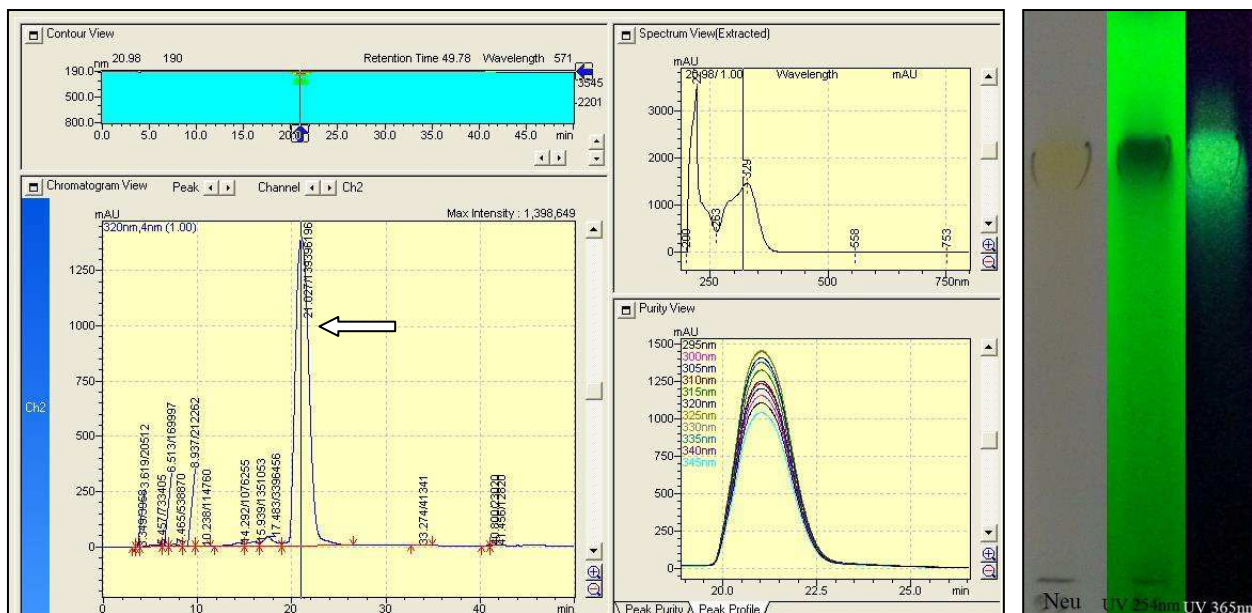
Contour View
nm 20.98 190 Retention Time 49.78 Wavelength 571
190.0
500.0
800.0
0.0 5.0 10.0 15.0 20.0 25.0 30.0 35.0 40.0 45.0 min
3545
2201

Chromatogram View Peak Channel Ch2
mAU
320nm,4nm (1.00)
Max Intensity : 1,398,649
1250
1000
750
500
250
0
Ch2
3.349/9963
3.619/20512
5.457/33405
6.513/169997
7.465/538870
8.937/212262
10.238/114760
14.292/1076255
15.939/1351053
17.483/3396456
21.027/139396196
33.274/41341
40.890/23829
41.495/12829
0 10 20 30 40 min

Spectrum View(Extracted)
mAU
20.98/1.00 Wavelength mAU
3000
2000
1000
0
221
263
329
200
558
753
250 500 750nm

Purity View
mAU
1500
1250
1000
750
500
250
0
295nm
300nm
305nm
310nm
315nm
320nm
325nm
330nm
335nm
340nm
345nm
20.0 22.5 25.0 min
Peak Purity Peak Profile

Neu UV 254nm UV 365nm